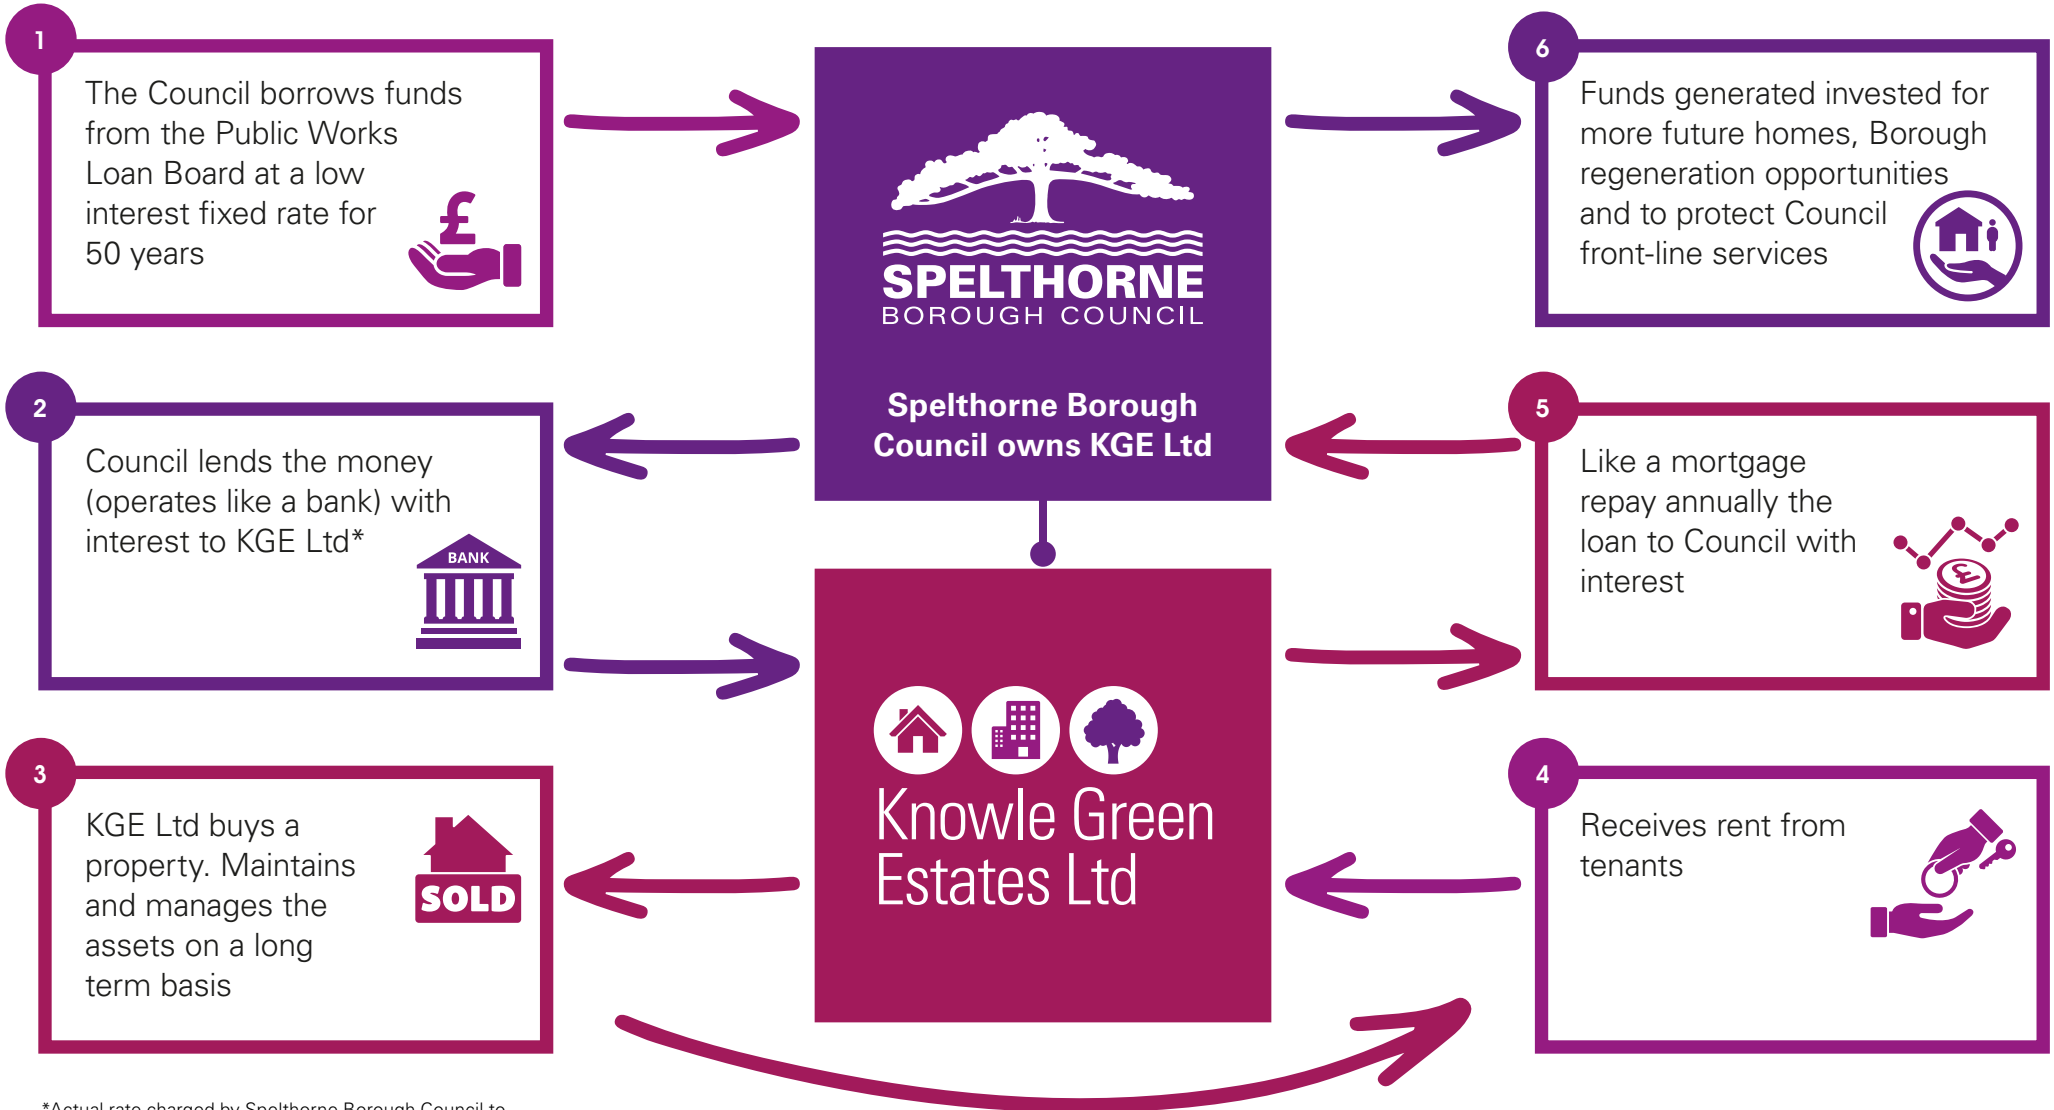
1

The Council borrows funds from the Public Works Loan Board at a low interest fixed rate for 50 years

SPELTHORNE
BOROUGH COUNCIL

Spelthorne Borough Council owns KGE Ltd

6

Funds generated invested for more future homes, Borough regeneration opportunities and to protect Council front-line services

2

Council lends the money (operates like a bank) with interest to KGE Ltd*

BANK

5

Like a mortgage repay annually the loan to Council with interest

Knowle Green Estates Ltd

3

KGE Ltd buys a property. Maintains and manages the assets on a long term basis

SOLD

4

Receives rent from tenants

*Actual rate charged by Spelthorne Borough Council to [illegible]